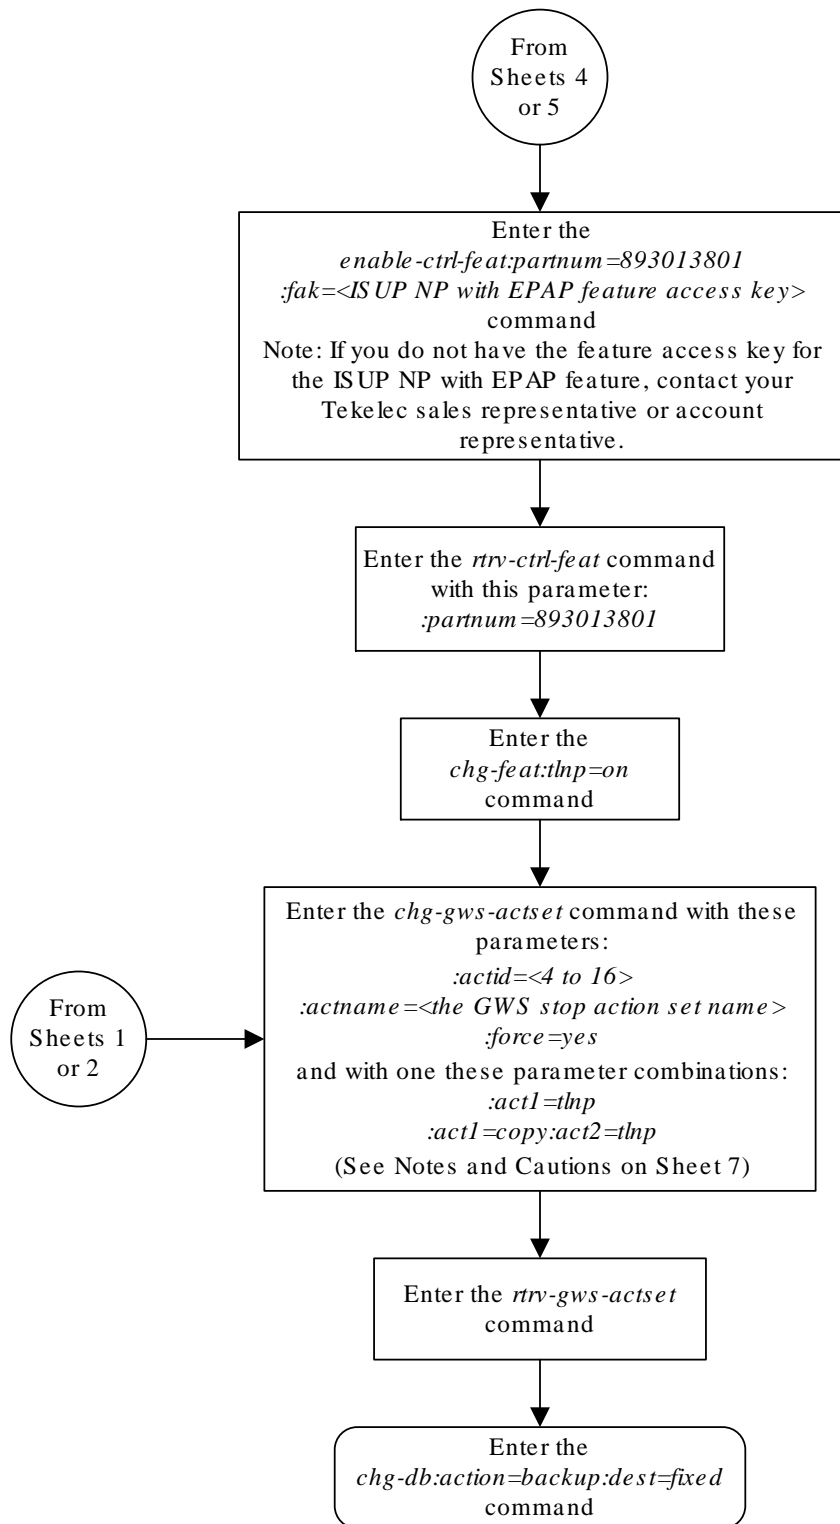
From Sheets 4 or 5

Enter the
enable-ctrl-feat:partnum=893013801
:fak=<ISUP NP with EPAP feature access key>
command
Note: If you do not have the feature access key for the ISUP NP with EPAP feature, contact your Tekelec sales representative or account representative.

Enter the rtrv-ctrl-feat command with this parameter:
:partnum=893013801

Enter the
chg-feat:tlnp=on
command

From Sheets 1 or 2

Enter the chg-gws-actset command with these parameters:
:actid=<4 to 16>
:actname=<the GWS stop action set name>
:force=yes
and with one these parameter combinations:
:act1=tlnp
:act1=copy:act2=tlnp
(See Notes and Cautions on Sheet 7)

Enter the rtrv-gws-actset command

Enter the
chg-db:action=backup:dest=fixed
command